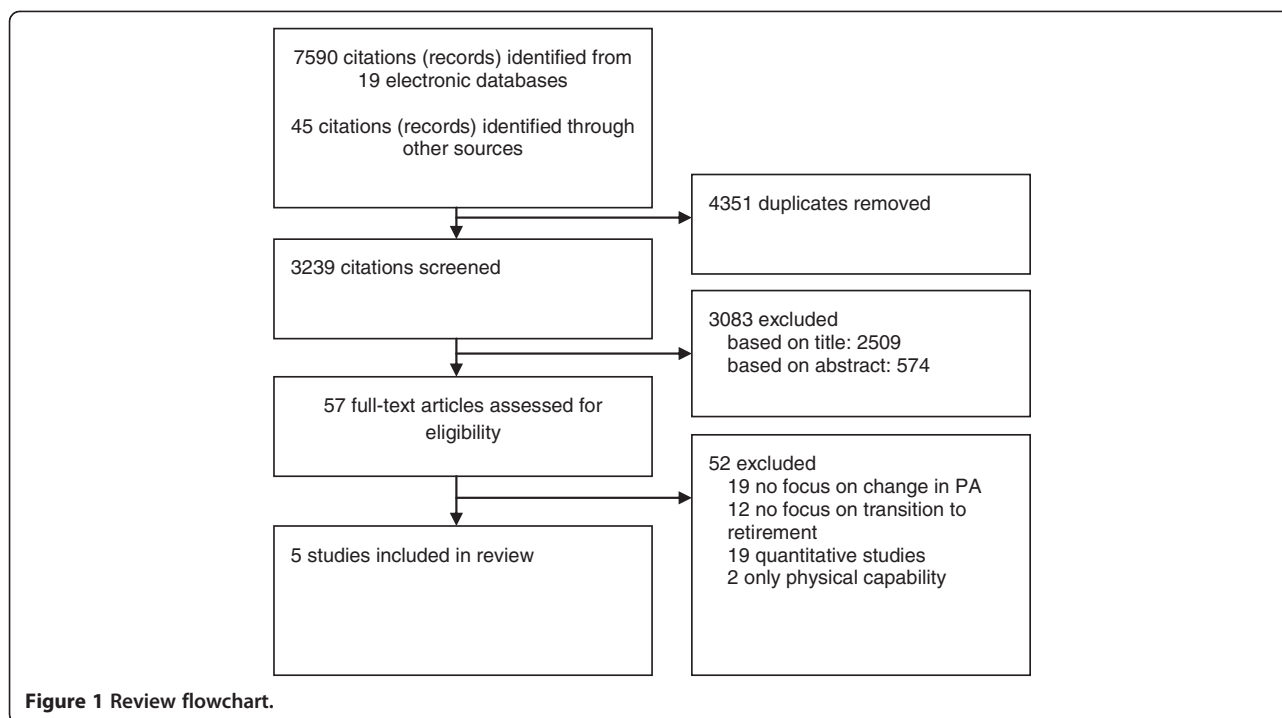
7590 citations (records) identified from 19 electronic databases

45 citations (records) identified through other sources

4351 duplicates removed

3239 citations screened

3083 excluded
based on title: 2509
based on abstract: 574

57 full-text articles assessed for eligibility

52 excluded
19 no focus on change in PA
12 no focus on transition to retirement
19 quantitative studies
2 only physical capability

5 studies included in review

Figure 1 Review flowchart.